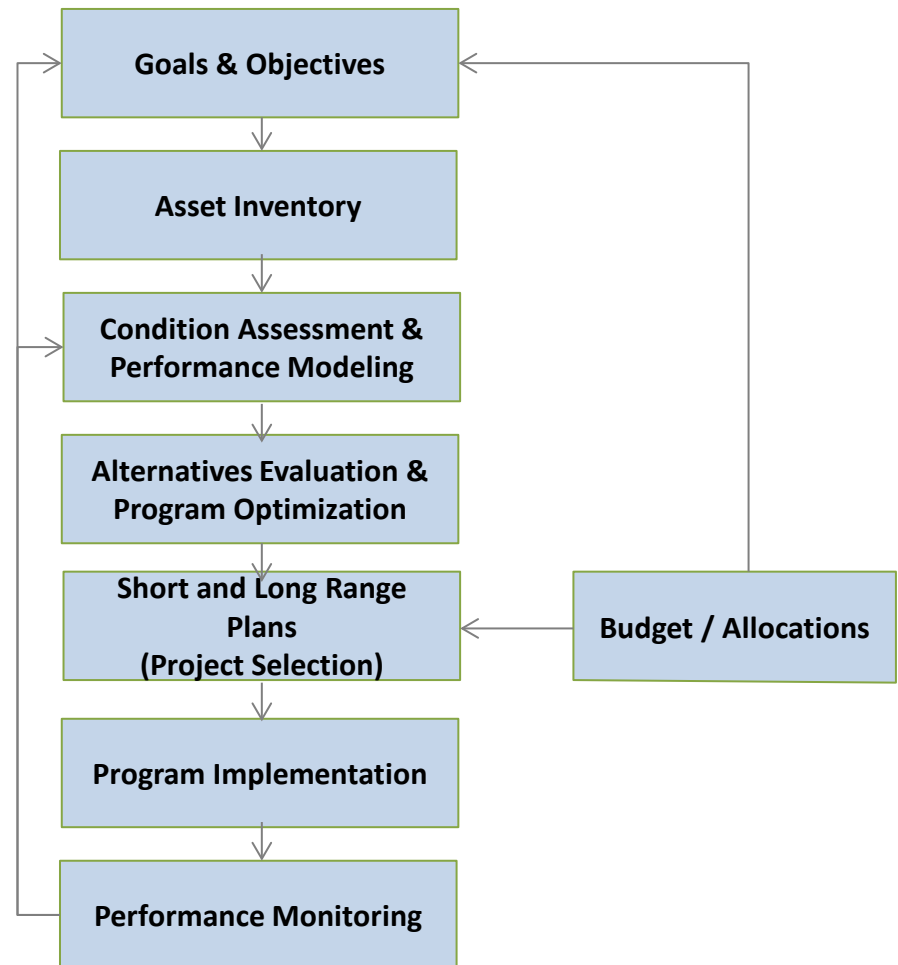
Goals & Objectives

Asset Inventory

Condition Assessment & Performance Modeling

Alternatives Evaluation & Program Optimization

Short and Long Range Plans
(Project Selection)

Budget / Allocations

Program Implementation

Performance Monitoring